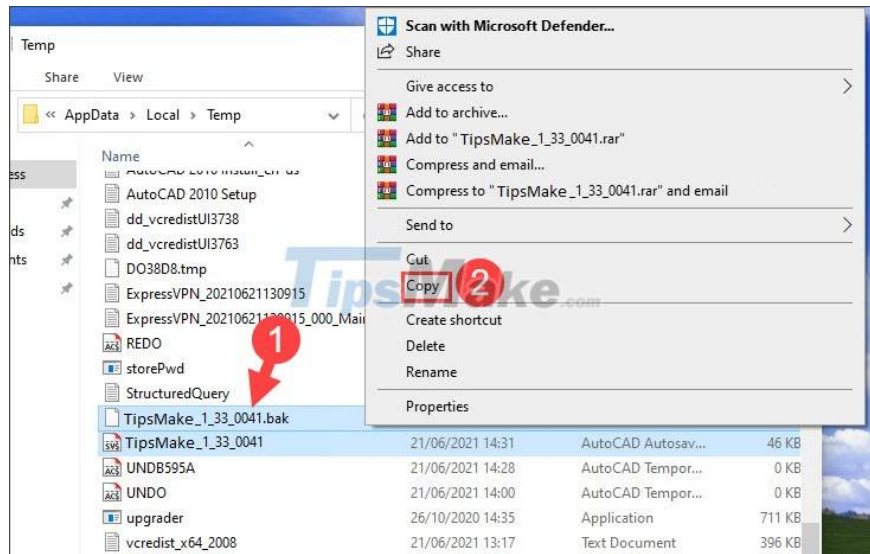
Temp
Share View
« AppData › Local › Temp
Name
ess
ds
nts
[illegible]
AutoCAD 2010 Setup
dd_vcredistUI3738
dd_vcredistUI3763
DO38D8.tmp
ExpressVPN_20210621130915
ExpressVPN_20210621130915_000_Main
REDO
storePwd
StructuredQuery
TipsMake_1_33_0041.bak
TipsMake_1_33_0041 21/06/2021 14:31 AutoCAD Autosav... 46 KB
UNDB595A 21/06/2021 14:28 AutoCAD Tempor... 0 KB
UNDO 21/06/2021 14:00 AutoCAD Tempor... 0 KB
upgrader 26/10/2020 14:35 Application 711 KB
vcredist_x64_2008 21/06/2021 13:17 Text Document 396 KB

Scan with Microsoft Defender...
Share
Give access to
Add to archive...
Add to "TipsMake_1_33_0041.rar"
Compress and email...
Compress to "TipsMake_1_33_0041.rar" and email
Send to
Cut
Copy
Create shortcut
Delete
Rename
Properties

1
2
TipsMake.com